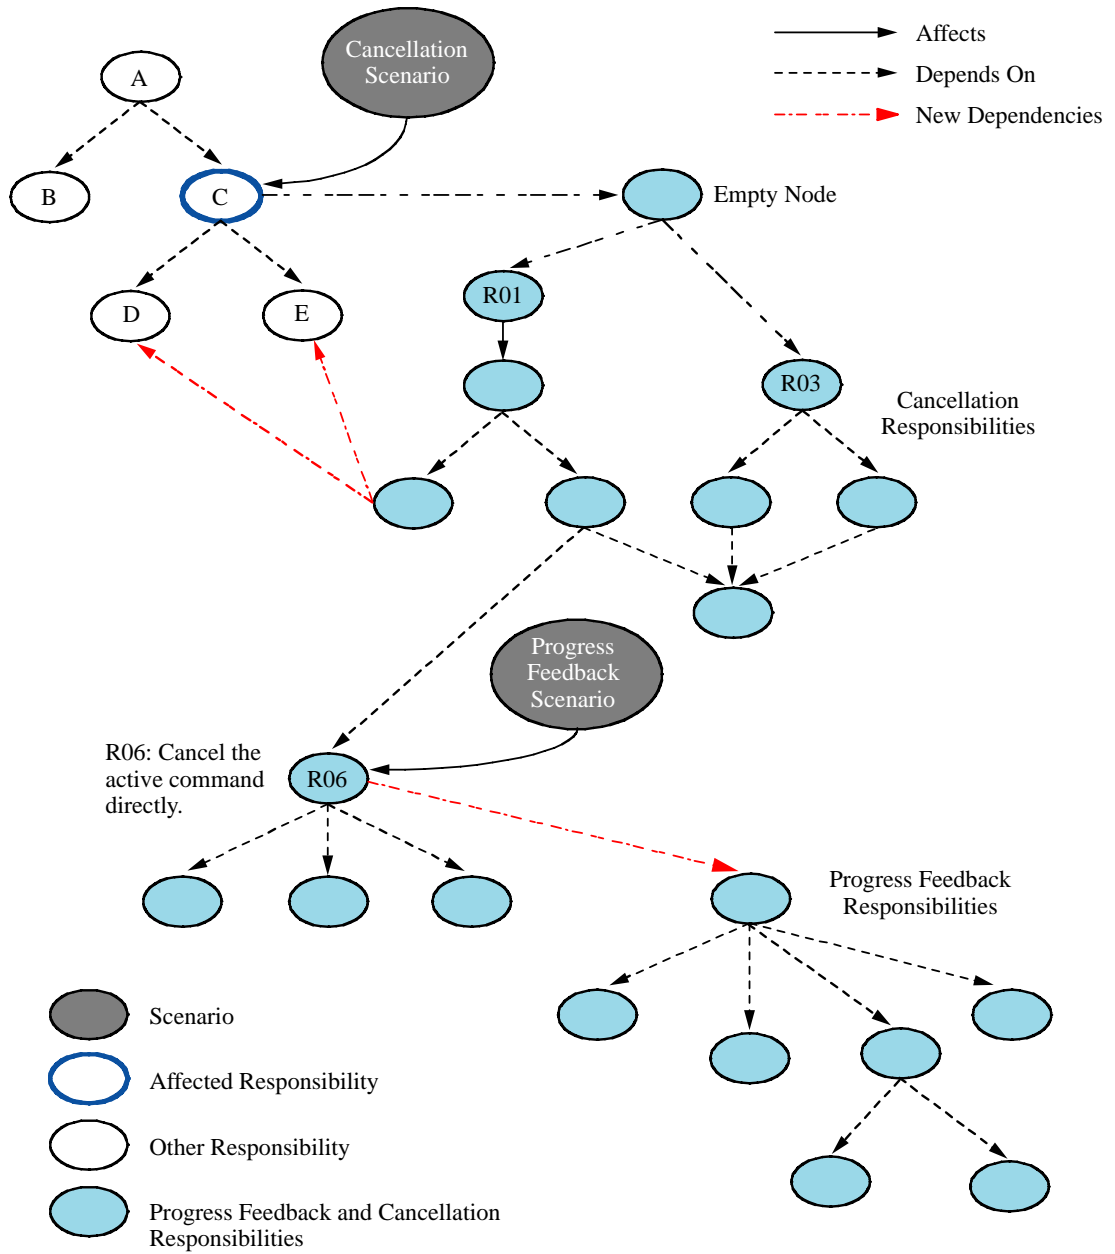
Cancellation Scenario

Affects
Depends On
New Dependencies

A
B
C
Empty Node
D
E
R01
R03
Cancellation Responsibilities

Progress Feedback Scenario

R06: Cancel the active command directly.
R06

Progress Feedback Responsibilities

Scenario
Affected Responsibility
Other Responsibility
Progress Feedback and Cancellation Responsibilities